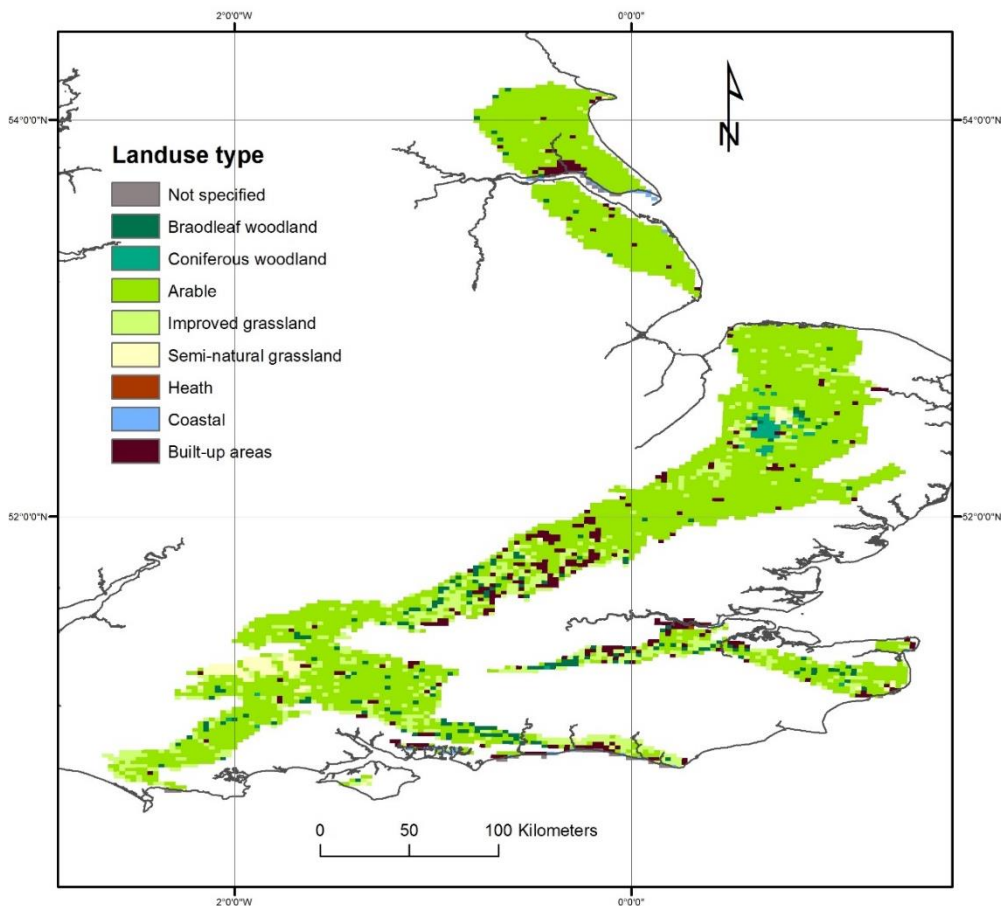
2°0'0"W

0°0'0"

54°0'0"N

54°0'0"N

N

Landuse type

Not specified

Braodleaf woodland

Coniferous woodland

Arable

Improved grassland

Semi-natural grassland

Heath

Coastal

Built-up areas

52°0'0"N

52°0'0"N

0 50 100 Kilometers

2°0'0"W

0°0'0"